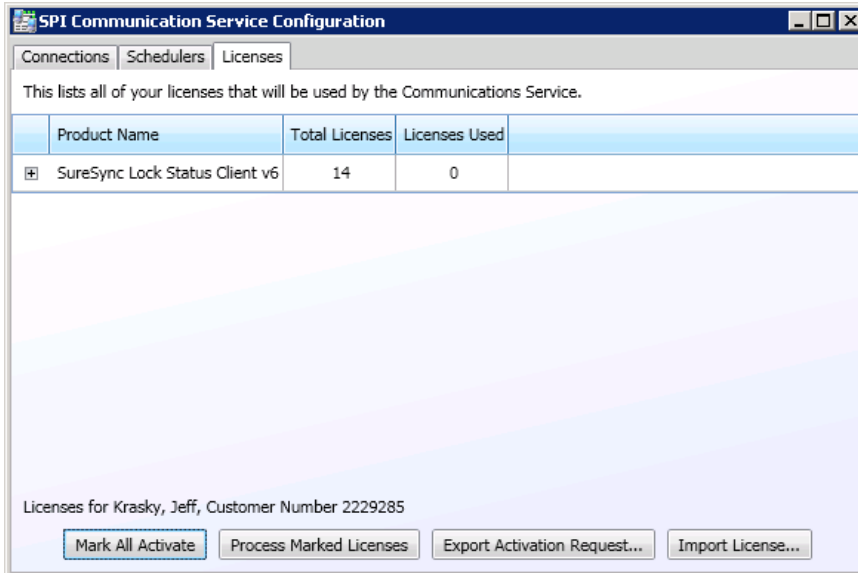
SPI Communication Service Configuration

Connections | Schedulers | Licenses

This lists all of your licenses that will be used by the Communications Service.

| Product Name | Total Licenses | Licenses Used |
|---|---|---|
| SureSync Lock Status Client v6 | 14 | 0 |

Licenses for Krasky, Jeff, Customer Number 2229285

Mark All Activate | Process Marked Licenses | Export Activation Request... | Import License...